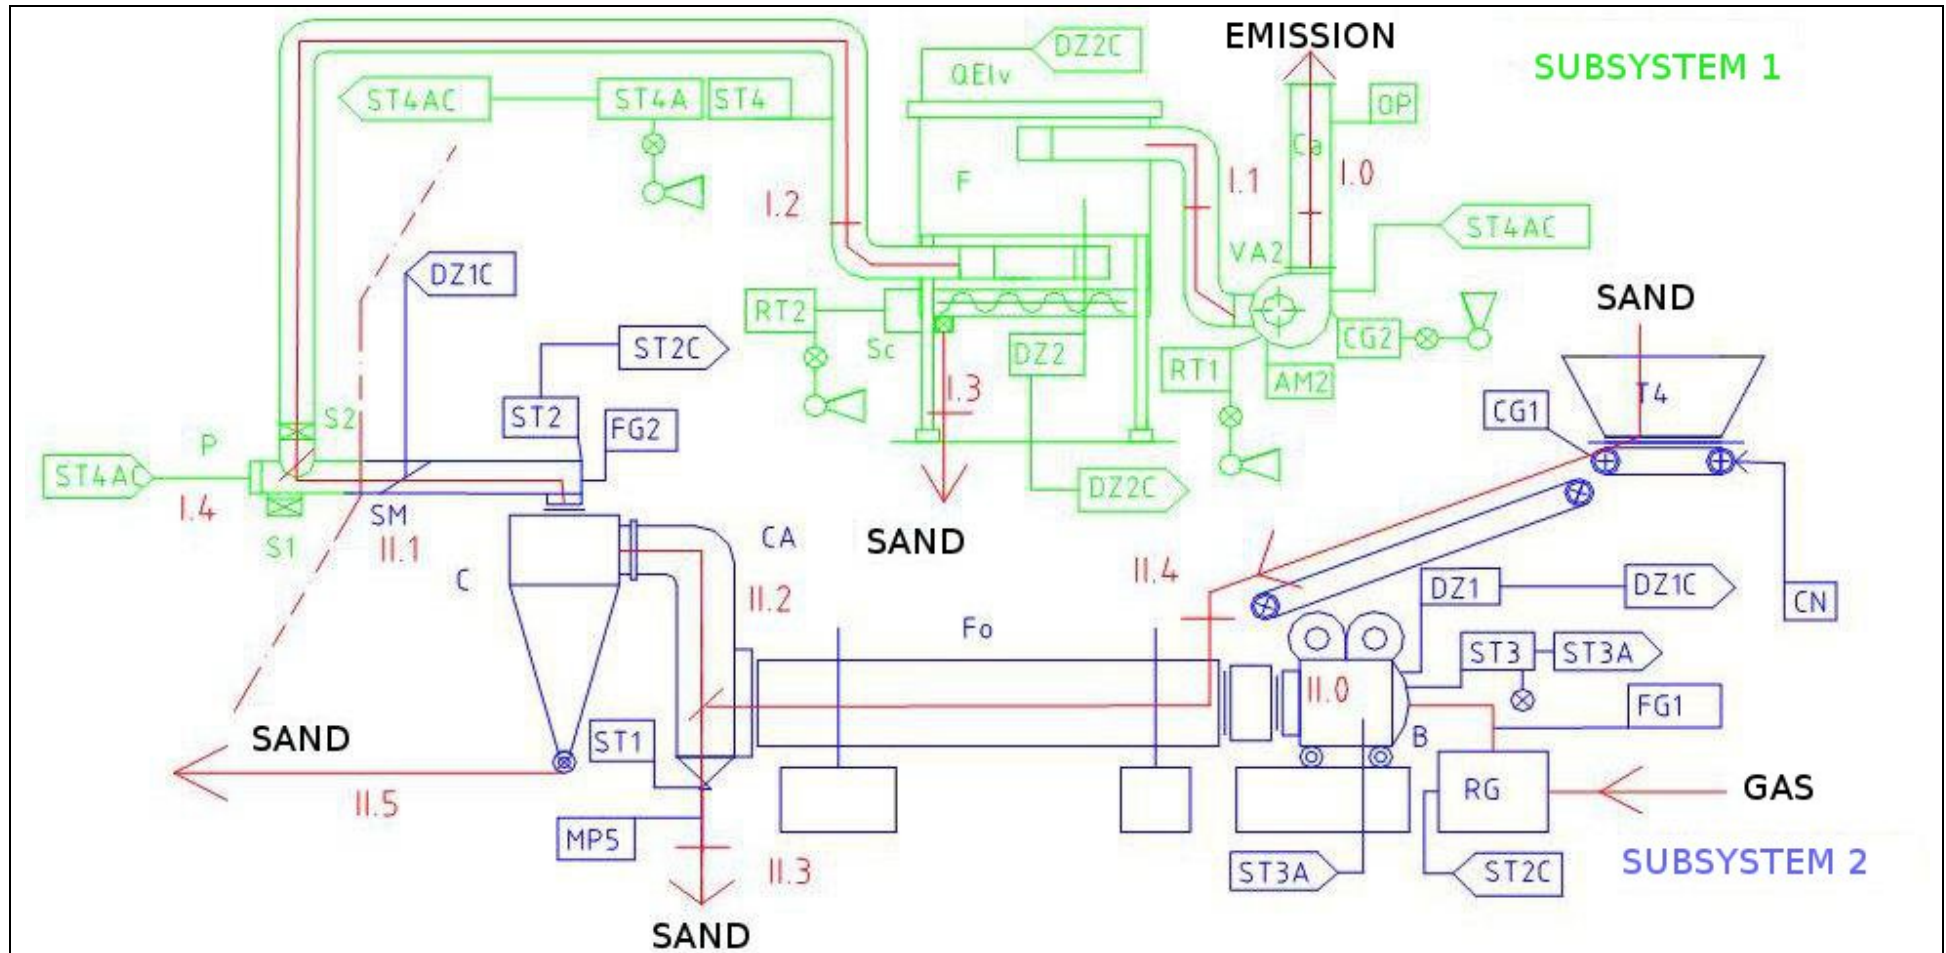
EMISSION
SUBSYSTEM 1
DZ2C
QElv
ST4AC
ST4A
ST4
OP
Ca
I.0
I.1
I.2
F
ST4AC
VA2
DZ1C
RT2
Sc
DZ2
RT1
AM2
CG2
SAND
ST2C
I.3
T4
ST2
FG2
CG1
S2
P
ST4AC
I.4
SM
S1
II.1
DZ2C
CA
SAND
C
II.2
II.4
DZ1
DZ1C
CN
Fo
ST3
ST3A
II.0
FG1
ST1
B
SAND
II.5
RG
GAS
MP5
II.3
ST3A
ST2C
SUBSYSTEM 2
SAND